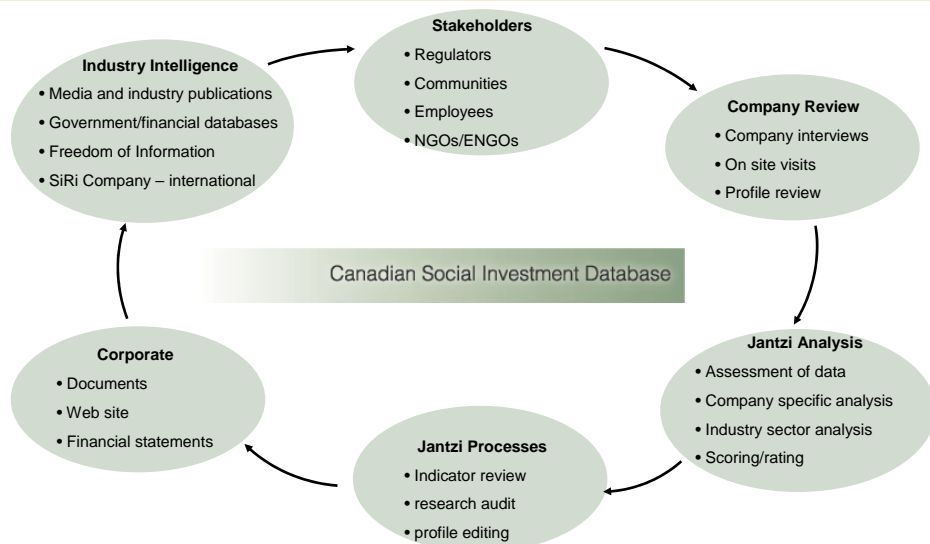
**Industry Intelligence**
• Media and industry publications
• Government/financial databases
• Freedom of Information
• SiRi Company – international

**Stakeholders**
• Regulators
• Communities
• Employees
• NGOs/ENGOs

**Company Review**
• Company interviews
• On site visits
• Profile review

Canadian Social Investment Database

**Jantzi Analysis**
• Assessment of data
• Company specific analysis
• Industry sector analysis
• Scoring/rating

**Jantzi Processes**
• Indicator review
• research audit
• profile editing

**Corporate**
• Documents
• Web site
• Financial statements